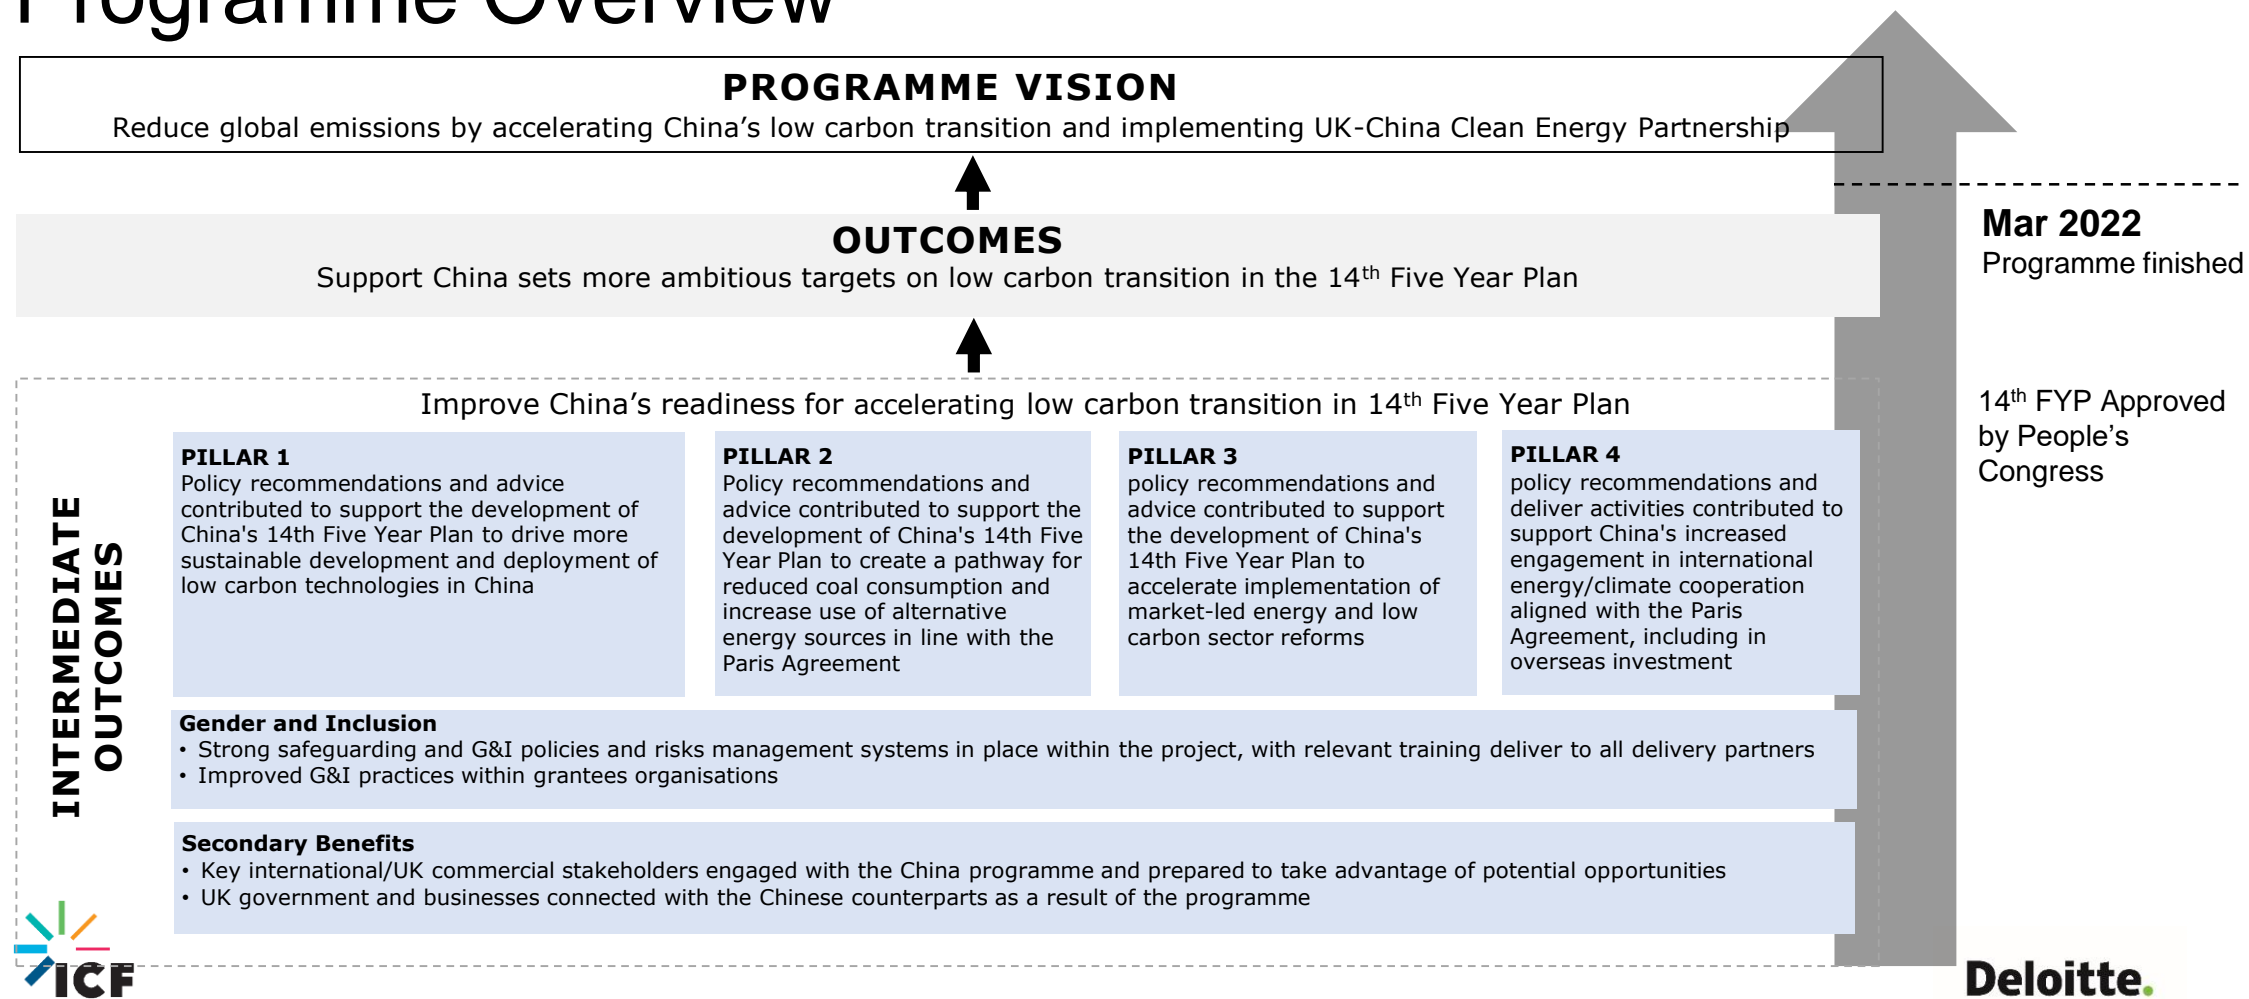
Programme Overview

PROGRAMME VISION
Reduce global emissions by accelerating China's low carbon transition and implementing UK-China Clean Energy Partnership

Mar 2022
Programme finished

OUTCOMES
Support China sets more ambitious targets on low carbon transition in the 14$^{th}$ Five Year Plan

14$^{th}$ FYP Approved by People's Congress

INTERMEDIATE OUTCOMES

Improve China's readiness for accelerating low carbon transition in 14$^{th}$ Five Year Plan

PILLAR 1
Policy recommendations and advice contributed to support the development of China's 14th Five Year Plan to drive more sustainable development and deployment of low carbon technologies in China

PILLAR 2
Policy recommendations and advice contributed to support the development of China's 14th Five Year Plan to create a pathway for reduced coal consumption and increase use of alternative energy sources in line with the Paris Agreement

PILLAR 3
policy recommendations and advice contributed to support the development of China's 14th Five Year Plan to accelerate implementation of market-led energy and low carbon sector reforms

PILLAR 4
policy recommendations and deliver activities contributed to support China's increased engagement in international energy/climate cooperation aligned with the Paris Agreement, including in overseas investment

Gender and Inclusion
• Strong safeguarding and G&I policies and risks management systems in place within the project, with relevant training deliver to all delivery partners
• Improved G&I practices within grantees organisations

Secondary Benefits
• Key international/UK commercial stakeholders engaged with the China programme and prepared to take advantage of potential opportunities
• UK government and businesses connected with the Chinese counterparts as a result of the programme

ICF

Deloitte.